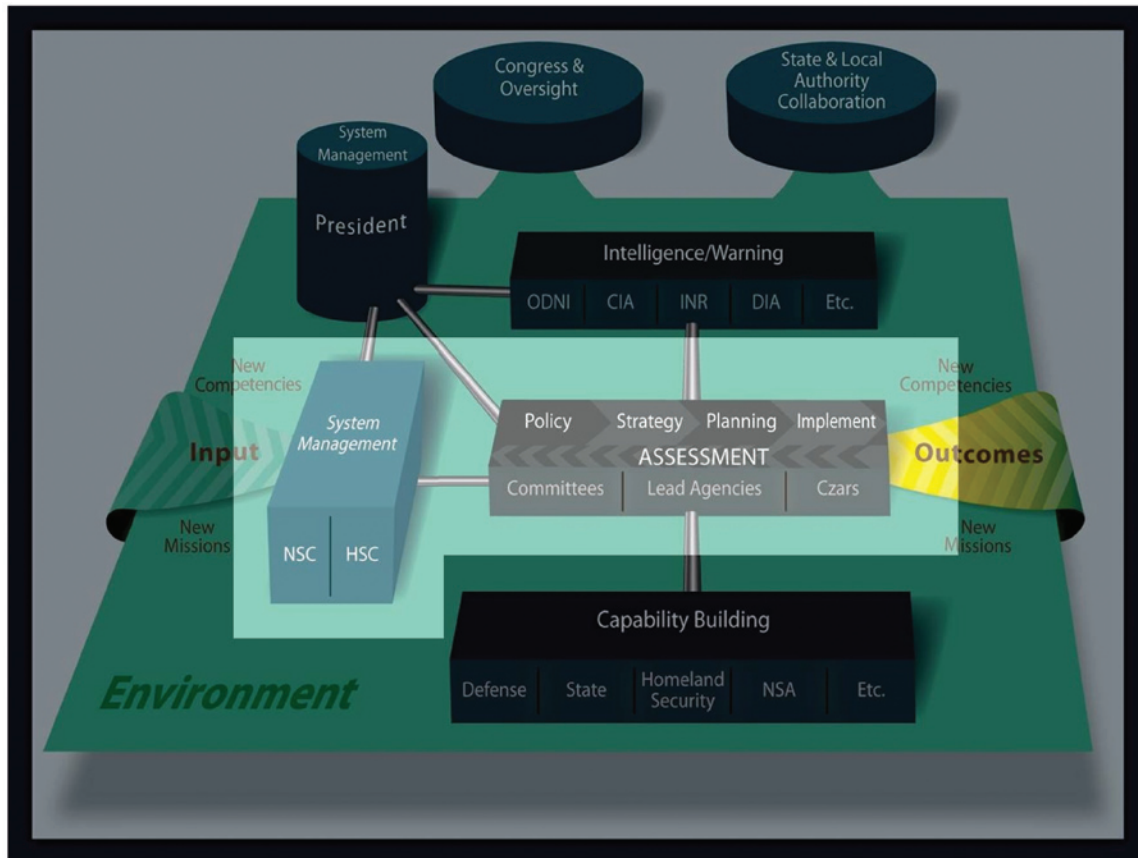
Congress & Oversight

State & Local Authority Collaboration

System Management

President

Intelligence/Warning

ODNI

CIA

INR

DIA

Etc.

New Competencies

System Management

Input

New Missions

NSC

HSC

Policy

Strategy

Planning

Implement

ASSESSMENT

Committees

Lead Agencies

Czars

New Competencies

Outcomes

New Missions

Capability Building

Environment

Defense

State

Homeland Security

NSA

Etc.